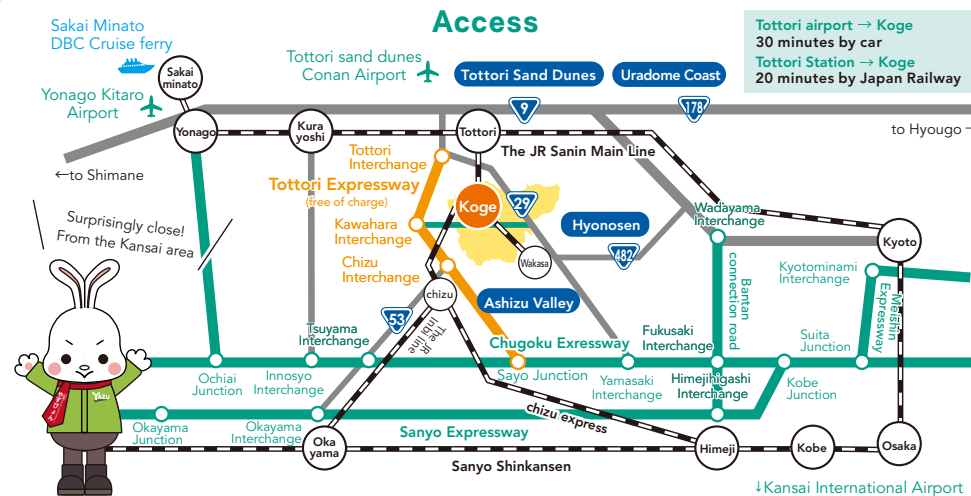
Access

Tottori airport → Koge
30 minutes by car
Tottori Station → Koge
20 minutes by Japan Railway

Sakai Minato
DBC Cruise ferry

Tottori sand dunes
Conan Airport

Tottori Sand Dunes

Uradome Coast

Yonago Kitaro
Airport

Sakai
minato

Yonago

Kura
yoshi

Tottori

9

178

to Hyougo

←to Shimane

Tottori
Interchange

The JR Sanin Main Line

Tottori Expressway
(free of charge)

Koge

29

Kawahara
Interchange

Hyonosen

Wadayama
Interchange

Kyoto

Surprisingly close!
From the Kansai area

Wakasa

482

Chizu
Interchange

chizu

Ashizu Valley

Kyotominami
Interchange

Bantan
connection road

Meishin
Expressway

Tsuyama
Interchange

53

The JR
Inbi line

Chugoku Exressway

Fukusaki
Interchange

Suita
Junction

Ochiai
Junction

Innosyo
Interchange

Sayo Junction

Yamasaki
Interchange

Himejihigashi
Interchange

Kobe
Junction

Okayama
Junction

Okayama
Interchange

Oka
yama

Sanyo Expressway

chizu express

Himeji

Kobe

Osaka

Sanyo Shinkansen

↓Kansai International Airport

YAZU